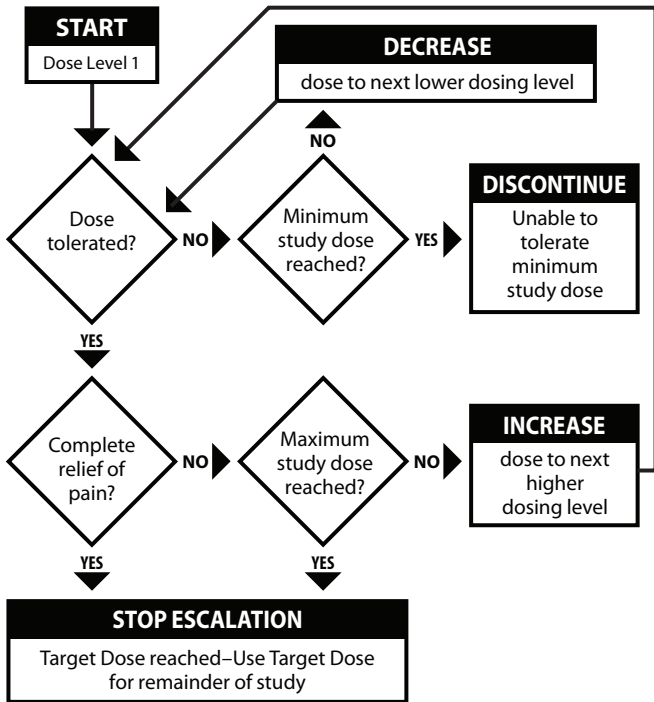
START
Dose Level 1

DECREASE
dose to next lower dosing level

NO

Dose tolerated?

NO

Minimum study dose reached?

YES

DISCONTINUE
Unable to tolerate minimum study dose

YES

Complete relief of pain?

NO

Maximum study dose reached?

NO

INCREASE
dose to next higher dosing level

YES

YES

STOP ESCALATION
Target Dose reached–Use Target Dose for remainder of study